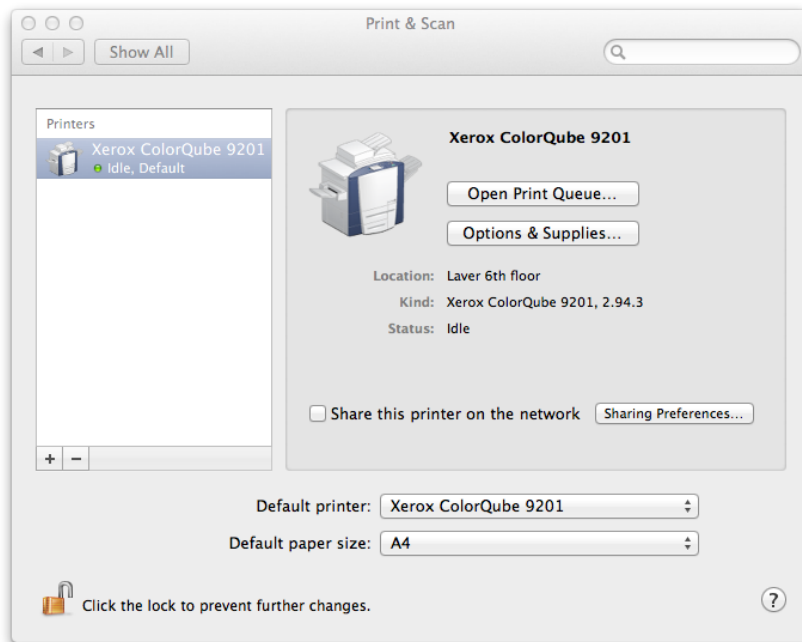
Print & Scan

Show All

Printers

Xerox ColorQube 9201
Idle, Default

Xerox ColorQube 9201

Open Print Queue...

Options & Supplies...

Location: Laver 6th floor
Kind: Xerox ColorQube 9201, 2.94.3
Status: Idle

Share this printer on the network

Sharing Preferences...

+ −

Default printer: Xerox ColorQube 9201

Default paper size: A4

Click the lock to prevent further changes.

?